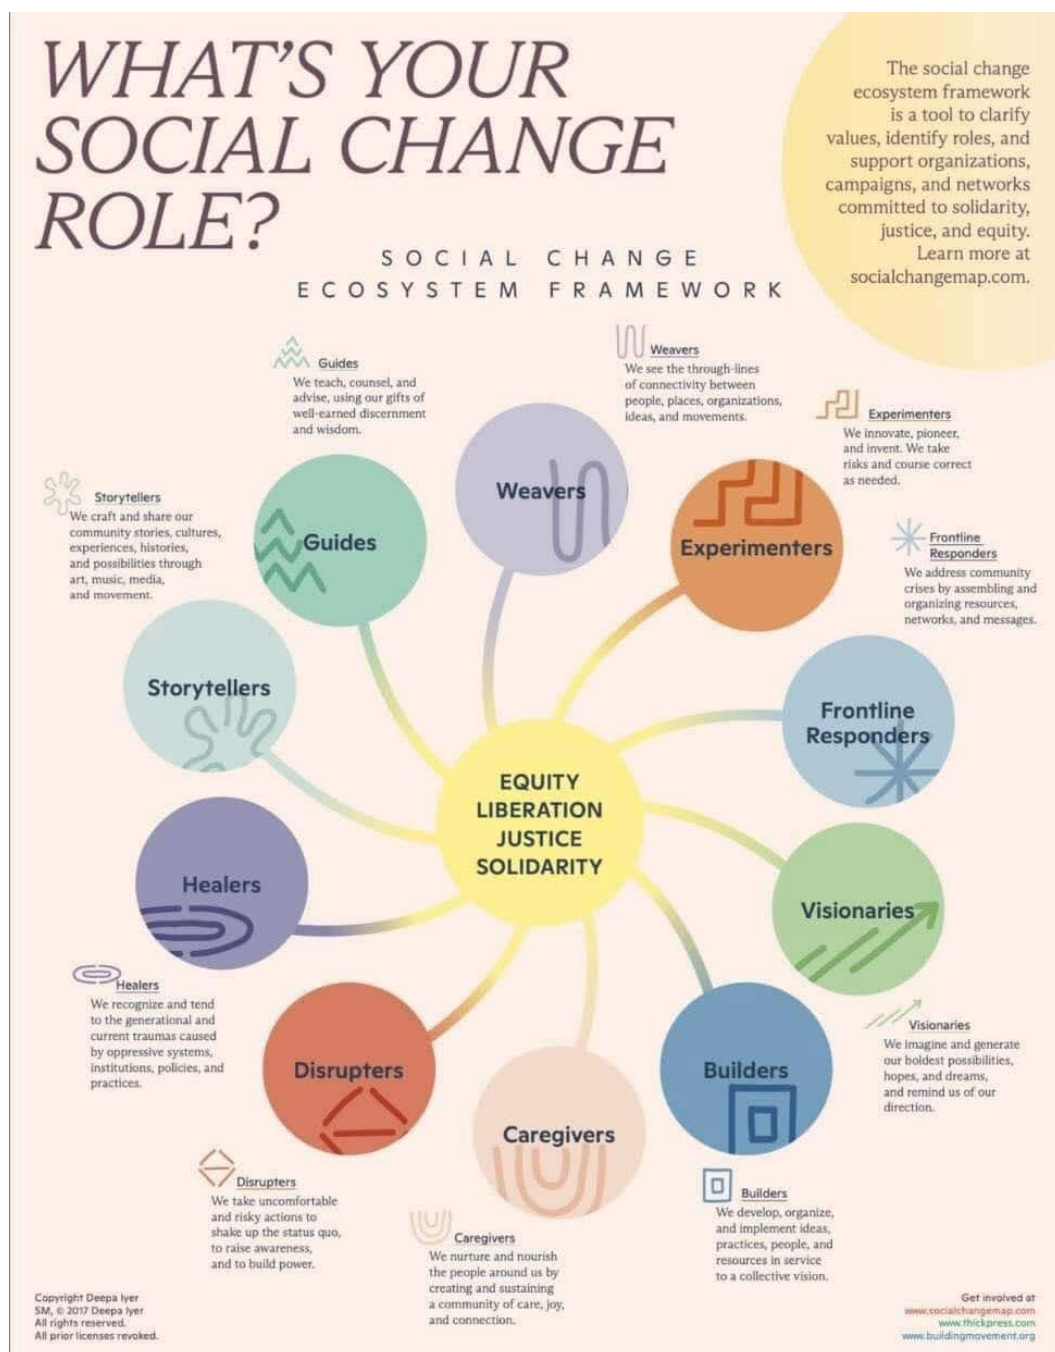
WHAT'S YOUR SOCIAL CHANGE ROLE?

SOCIAL CHANGE ECOSYSTEM FRAMEWORK

The social change ecosystem framework is a tool to clarify values, identify roles, and support organizations, campaigns, and networks committed to solidarity, justice, and equity. Learn more at socialchangemap.com.

Guides
We teach, counsel, and advise, using our gifts of well-earned discernment and wisdom.

Weavers
We see the through-lines of connectivity between people, places, organizations, ideas, and movements.

Experimenters
We innovate, pioneer, and invent. We take risks and course correct as needed.

Storytellers
We craft and share our community stories, cultures, experiences, histories, and possibilities through art, music, media, and movement.

Frontline Responders
We address community crises by assembling and organizing resources, networks, and messages.

Weavers

Guides

Experimenters

Storytellers

Frontline Responders

EQUITY
LIBERATION
JUSTICE
SOLIDARITY

Healers

Visionaries

Healers
We recognize and tend to the generational and current traumas caused by oppressive systems, institutions, policies, and practices.

Disrupters

Builders

Caregivers

Visionaries
We imagine and generate our boldest possibilities, hopes, and dreams, and remind us of our direction.

Disrupters
We take uncomfortable and risky actions to shake up the status quo, to raise awareness, and to build power.

Builders
We develop, organize, and implement ideas, practices, people, and resources in service to a collective vision.

Caregivers
We nurture and nourish the people around us by creating and sustaining a community of care, joy, and connection.

Copyright Deepa Iyer SM, © 2017 Deepa Iyer All rights reserved. All prior licenses revoked.

Get involved at www.socialchangemap.com www.thickpress.com www.buildingmovement.org